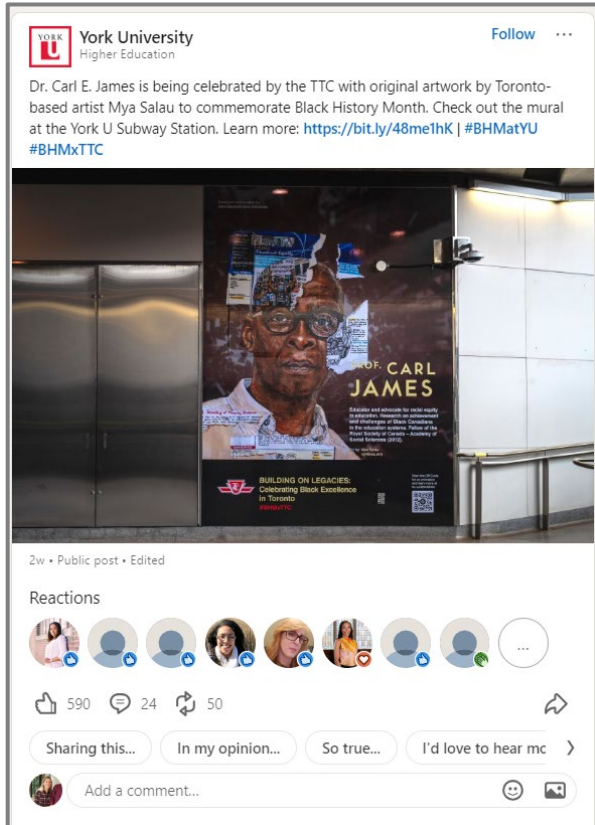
YORK U

York University
Higher Education

Follow ···

Dr. Carl E. James is being celebrated by the TTC with original artwork by Toronto-based artist Mya Salau to commemorate Black History Month. Check out the mural at the York U Subway Station. Learn more: https://bit.ly/48me1hK | #BHMatYU #BHMxTTC

PROF. CARL JAMES

Educator and advocate for racial equity in education. Research on achievement and challenges of Black Canadians in the education system. Fellow of the Royal Society of Canada – Academy of Social Sciences (2012).

BUILDING ON LEGACIES: Celebrating Black Excellence in Toronto
#BHMxTTC

2w • Public post • Edited

Reactions

...

590 24 50

Sharing this... In my opinion... So true... I'd love to hear mo

Add a comment...